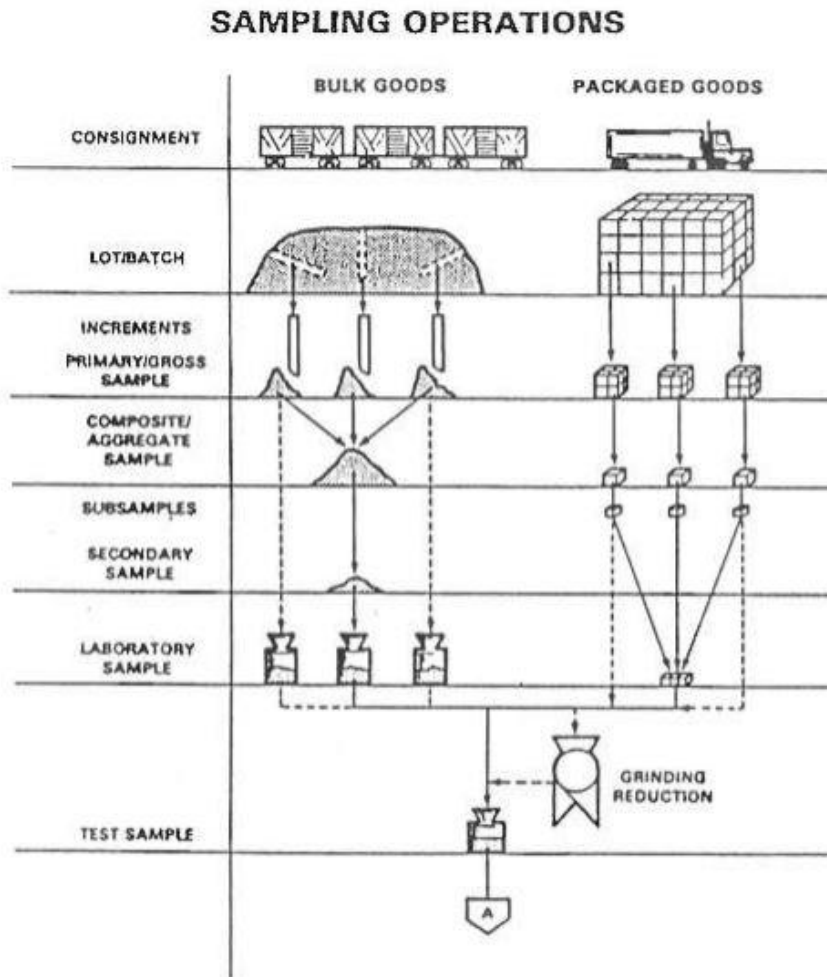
SAMPLING OPERATIONS

BULK GOODS

PACKAGED GOODS

CONSIGNMENT

LOT/BATCH

INCREMENTS

PRIMARY/GROSS SAMPLE

COMPOSITE/ AGGREGATE SAMPLE

SUBSAMPLES

SECONDARY SAMPLE

LABORATORY SAMPLE

GRINDING REDUCTION

TEST SAMPLE

A